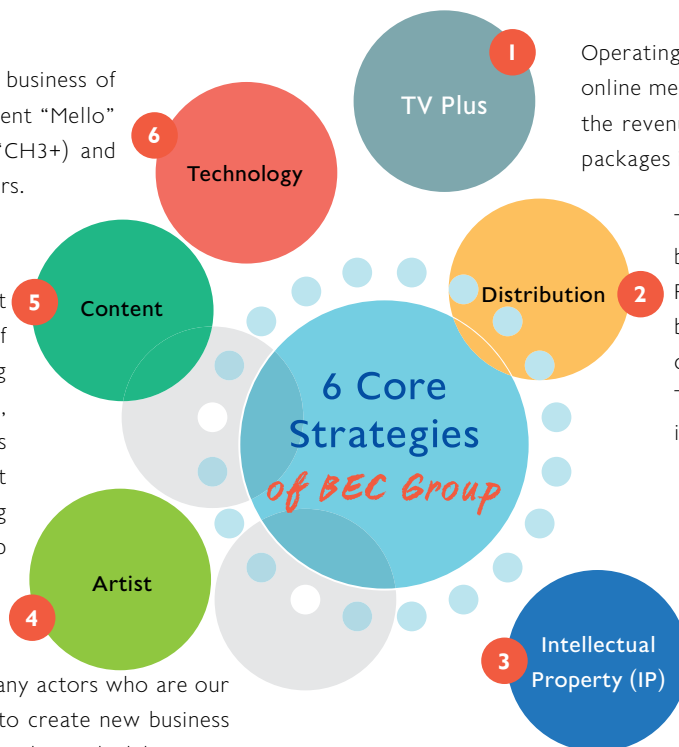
business of
ent "Mello"
CH3+) and
rs.

t
f
g
,
s
t
g
o

any actors who are our
to create new business

1
TV Plus

Operating
online me
the reven
packages

6
Technology

-
b
F
b
c
-
i

5
Content

Distribution
2

6 Core
Strategies
of BEC Group

4
Artist

3
Intellectual
Property (IP)